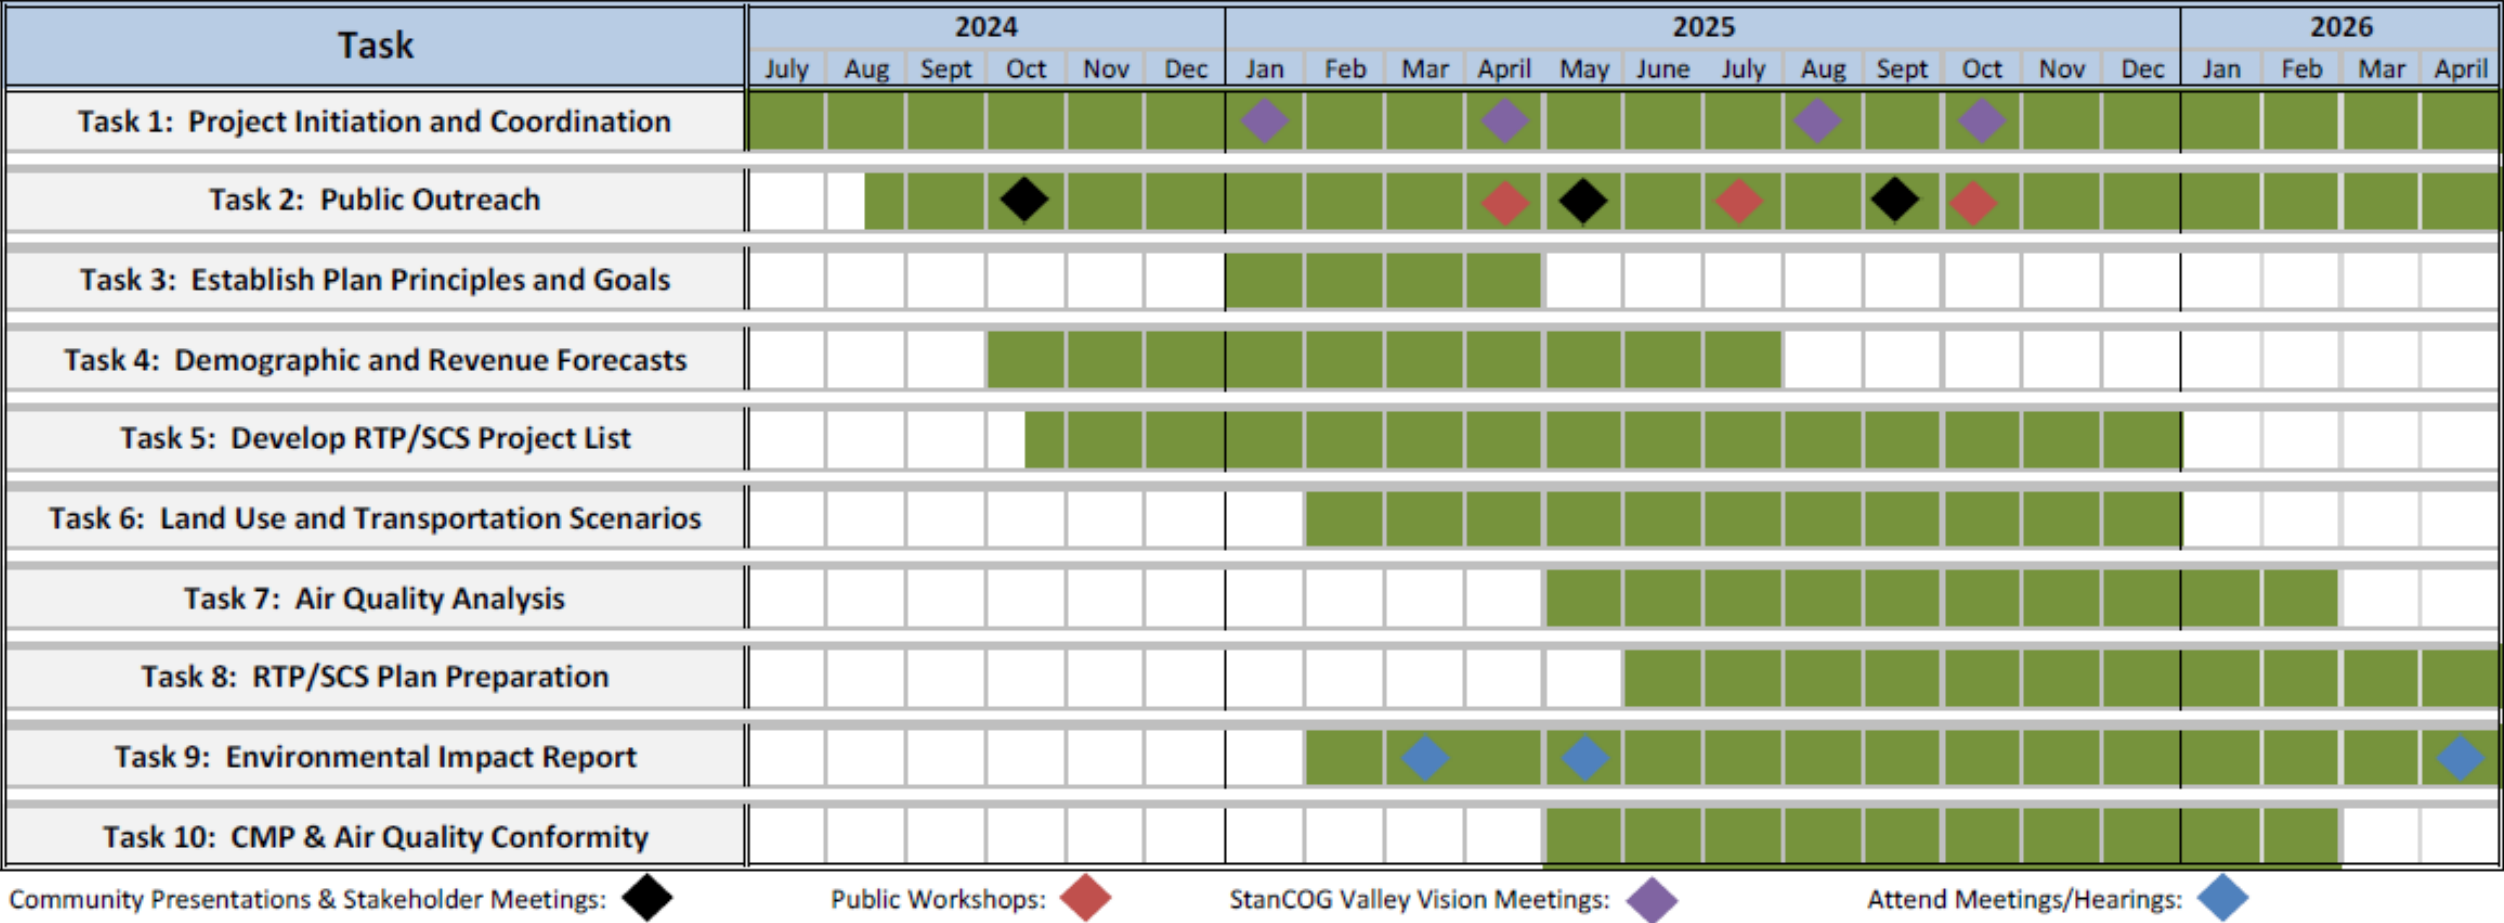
| Task | 2024 July | Aug | Sept | Oct | Nov | Dec | 2025 Jan | Feb | Mar | April | May | June | July | Aug | Sept | Oct | Nov | Dec | 2026 Jan | Feb | Mar | April |
|---|---|---|---|---|---|---|---|---|---|---|---|---|---|---|---|---|---|---|---|---|---|---|
| Task 1: Project Initiation and Coordination | | | | | | | | | | | | | | | | | | | | | | |
| Task 2: Public Outreach | | | | | | | | | | | | | | | | | | | | | | |
| Task 3: Establish Plan Principles and Goals | | | | | | | | | | | | | | | | | | | | | | |
| Task 4: Demographic and Revenue Forecasts | | | | | | | | | | | | | | | | | | | | | | |
| Task 5: Develop RTP/SCS Project List | | | | | | | | | | | | | | | | | | | | | | |
| Task 6: Land Use and Transportation Scenarios | | | | | | | | | | | | | | | | | | | | | | |
| Task 7: Air Quality Analysis | | | | | | | | | | | | | | | | | | | | | | |
| Task 8: RTP/SCS Plan Preparation | | | | | | | | | | | | | | | | | | | | | | |
| Task 9: Environmental Impact Report | | | | | | | | | | | | | | | | | | | | | | |
| Task 10: CMP & Air Quality Conformity | | | | | | | | | | | | | | | | | | | | | | |

Community Presentations & Stakeholder Meetings: Public Workshops: StanCOG Valley Vision Meetings: Attend Meetings/Hearings: